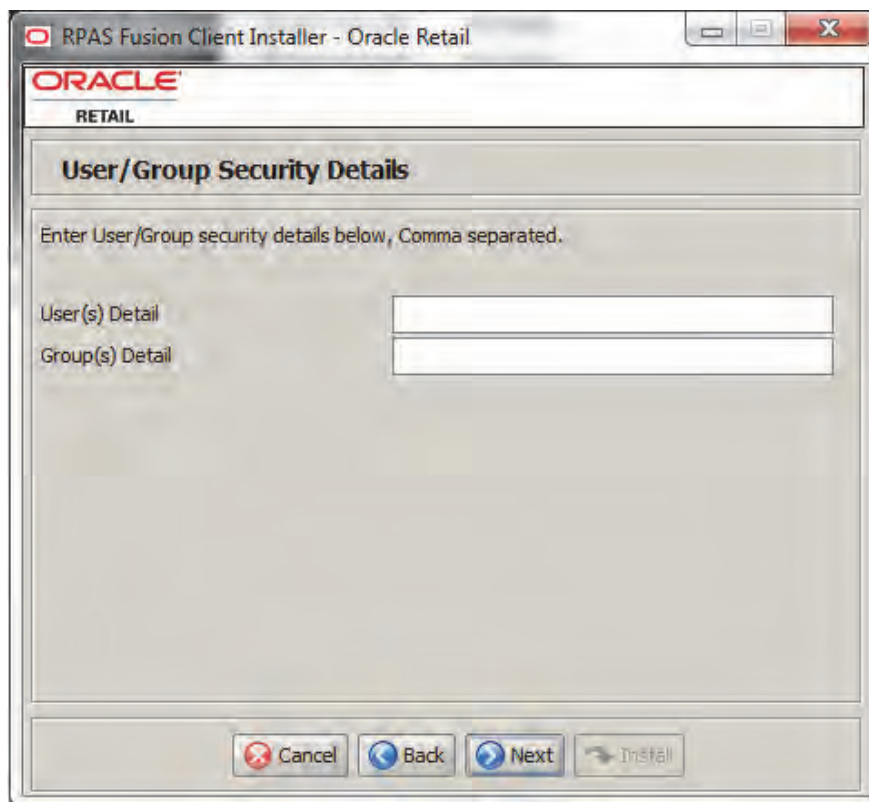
RPAS Fusion Client Installer - Oracle Retail

ORACLE
RETAIL

User/Group Security Details

Enter User/Group security details below, Comma separated.

User(s) Detail
Group(s) Detail

Cancel
Back
Next
Install